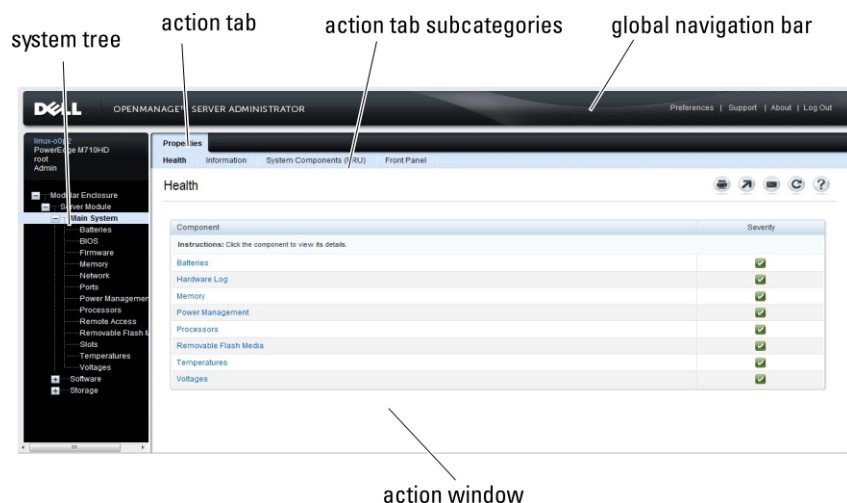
system tree

action tab

action tab subcategories

global navigation bar

DELL OPENMANAGE SERVER ADMINISTRATOR

Preferences | Support | About | Log Out

linux-o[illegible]
PowerEdge M710HD
root
Admin

Modular Enclosure
Server Module
Main System
Batteries
BIOS
Firmware
Memory
Network
Ports
Power Managemen
Processors
Remote Access
Removable Flash M
Slots
Temperatures
Voltages
Software
Storage

Properties

Health | Information | System Components (FRU) | Front Panel

Health

| Component | Severity |
|---|---|
| Instructions: Click the component to view its details. | |
| Batteries | |
| Hardware Log | |
| Memory | |
| Power Management | |
| Processors | |
| Removable Flash Media | |
| Temperatures | |
| Voltages | |

action window